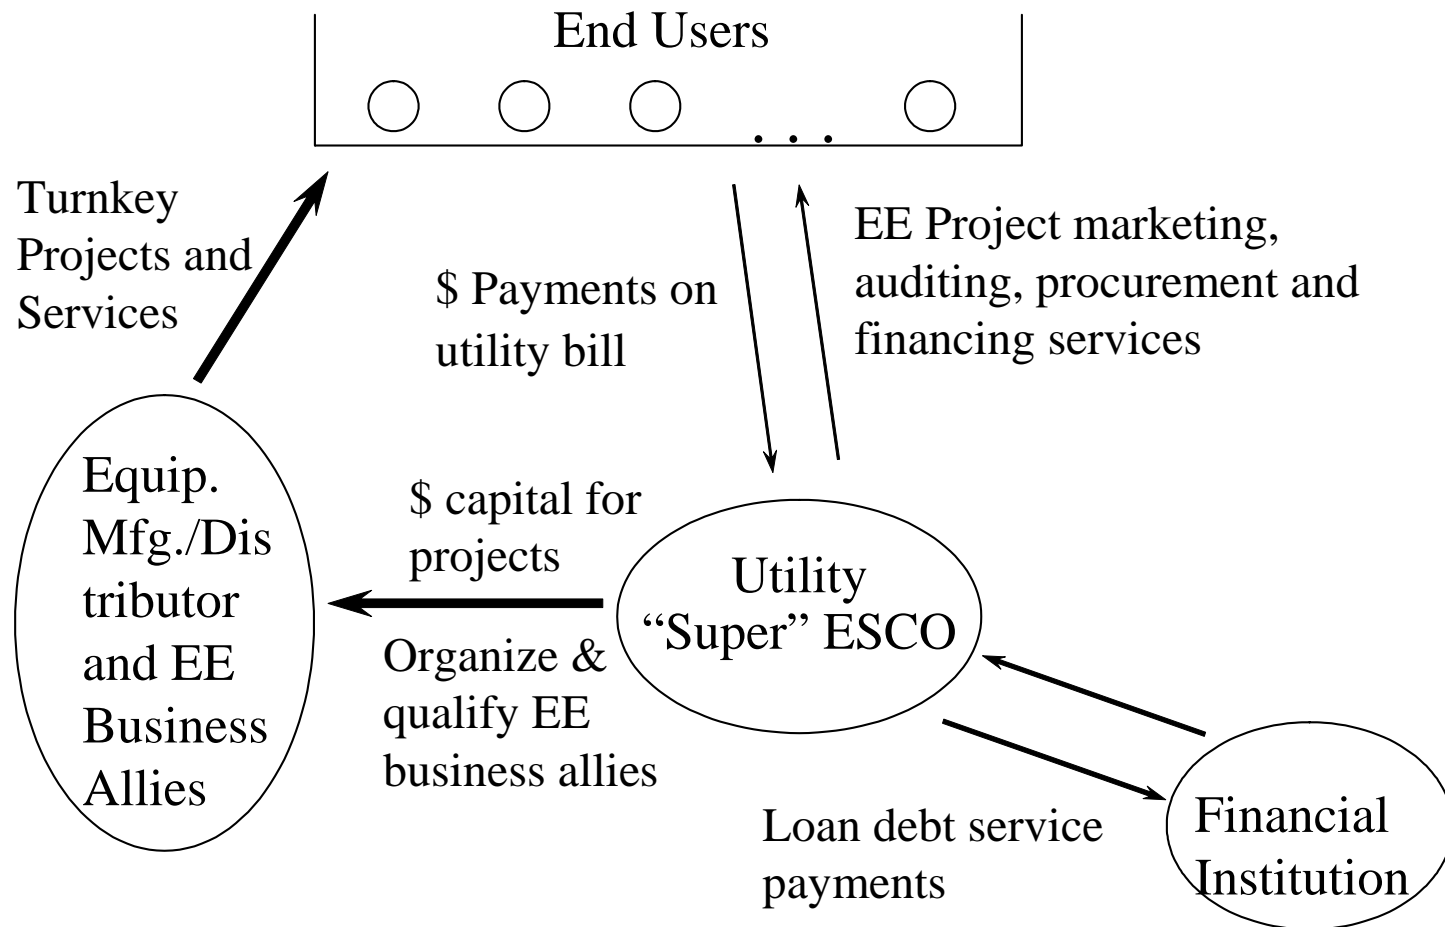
End Users

. . .

Turnkey Projects and Services

$ Payments on utility bill

EE Project marketing, auditing, procurement and financing services

Equip. Mfg./Dis tributor and EE Business Allies

$ capital for projects

Organize & qualify EE business allies

Utility "Super" ESCO

Loan debt service payments

Financial Institution